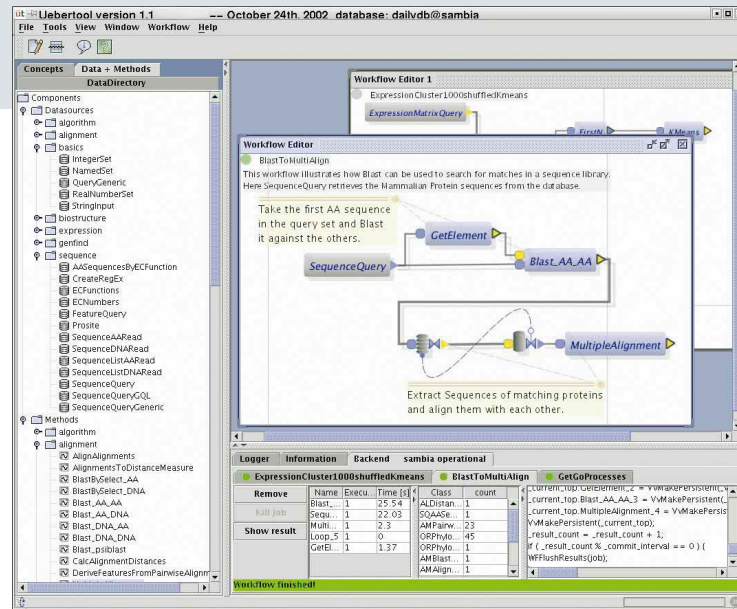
Uebertool version 1.1 -- October 24th, 2002 database: dailydb@sambia

File Tools View Window Workflow Help

Concepts Data + Methods
DataDirectory

Components
Datasources
algorithm
alignment
basics
IntegerSet
NamedSet
QueryGeneric
RealNumberSet
StringInput
biostructure
expression
genfind
sequence
AASequencesByECFunction
CreateRegEx
ECFunctions
ECNumbers
FeatureQuery
Prosite
SequenceAARead
SequenceDNARead
SequenceListAARead
SequenceListDNARead
SequenceQuery
SequenceQueryGQL
SequenceQueryGeneric
Methods
algorithm
alignment
AlignAlignments
AlignmentsToDistanceMeasure
BlastBySelect_AA
BlastBySelect_DNA
Blast_AA_AA
Blast_AA_DNA
Blast_DNA_AA
Blast_DNA_DNA
Blast_psiblast
CalcAlignmentDistances
DeriveFeaturesFromPairwiseAlignm

Workflow Editor 1
ExpressionCluster1000shuffledKmeans
ExpressionMatrixQuery
FirstN
KMeans

Workflow Editor
BlastToMultiAlign
This workflow illustrates how Blast can be used to search for matches in a sequence library. Here SequenceQuery retrieves the Mammalian Protein sequences from the database.

Take the first AA sequence in the query set and Blast it against the others.

GetElement
SequenceQuery
Blast_AA_AA
MultipleAlignment

Extract Sequences of matching proteins and align them with each other.

Logger Information Backend sambia operational

ExpressionCluster1000shuffledKmeans BlastToMultiAlign GetGoProcesses

Remove
Kill job
Show result

| Name | Execu... | Time [s] |
|---|---|---|
| Blast_... | 1 | 25.54 |
| Sequ... | 1 | 22.03 |
| Multi... | 1 | 2.3 |
| Loop_5 | 1 | 0 |
| GetEl... | 1 | 1.37 |

| Class | count |
|---|---|
| ALDistan... | 1 |
| SQAASe... | 1 |
| AMPairw... | 23 |
| ORPhylo... | 45 |
| ORPhylo... | 1 |
| AMBlast... | 1 |
| AMAlign... | 1 |

_current_top.GetElement_2 = VvMakePersistent(_
_current_top.Blast_AA_AA_3 = VvMakePersistent(_
_current_top.MultipleAlignment_4 = VvMakePersis
VvMakePersistent(_current_top);
_result_count = _result_count + 1;
if ( _result_count % _commit_interval == 0 ) {
WFFlushResults(job);

Workflow finished!